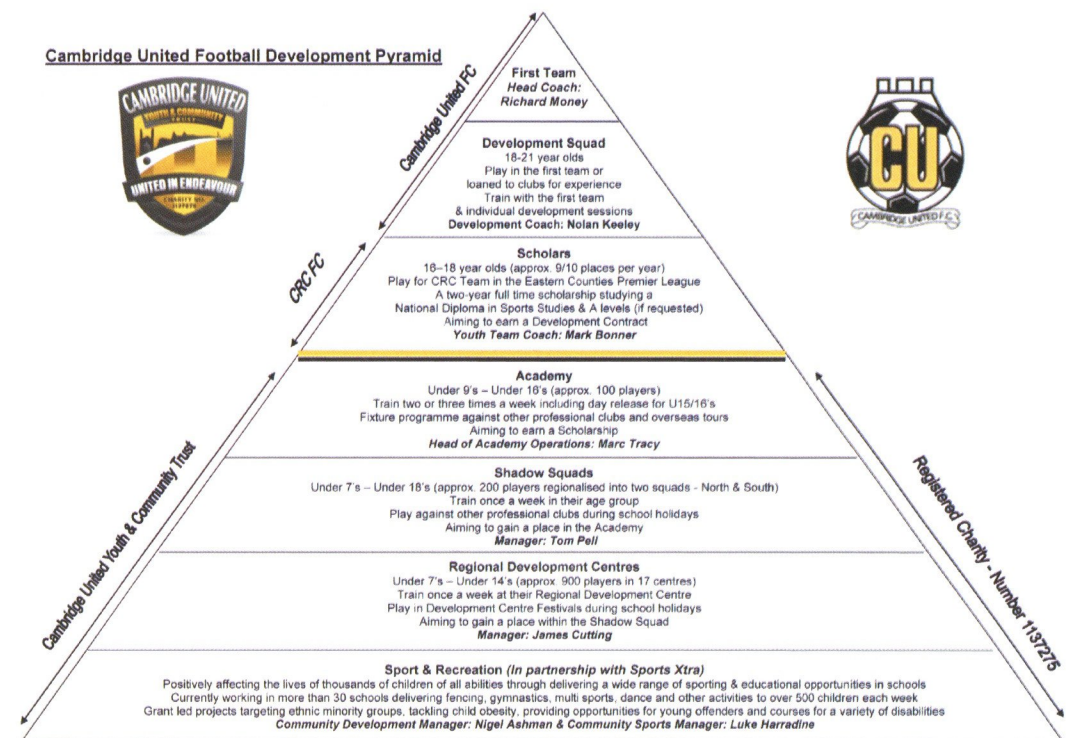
Cambridge United Football Development Pyramid

CAMBRIDGE UNITED
YOUTH & COMMUNITY TRUST
UNITED IN ENDEAVOUR
CHARITY NO. 1137275

CU
CAMBRIDGE UNITED F.C.

Cambridge United FC

CRC FC

Cambridge United Youth & Community Trust

Registered Charity - Number 1137275

First Team
Head Coach:
Richard Money

Development Squad
18-21 year olds
Play in the first team or loaned to clubs for experience
Train with the first team & individual development sessions
Development Coach: Nolan Keeley

Scholars
16–18 year olds (approx. 9/10 places per year)
Play for CRC Team in the Eastern Counties Premier League
A two-year full time scholarship studying a National Diploma in Sports Studies & A levels (if requested)
Aiming to earn a Development Contract
Youth Team Coach: Mark Bonner

Academy
Under 9's – Under 16's (approx. 100 players)
Train two or three times a week including day release for U15/16's
Fixture programme against other professional clubs and overseas tours
Aiming to earn a Scholarship
Head of Academy Operations: Marc Tracy

Shadow Squads
Under 7's – Under 18's (approx. 200 players regionalised into two squads - North & South)
Train once a week in their age group
Play against other professional clubs during school holidays
Aiming to gain a place in the Academy
Manager: Tom Pell

Regional Development Centres
Under 7's – Under 14's (approx. 900 players in 17 centres)
Train once a week at their Regional Development Centre
Play in Development Centre Festivals during school holidays
Aiming to gain a place within the Shadow Squad
Manager: James Cutting

Sport & Recreation (In partnership with Sports Xtra)
Positively affecting the lives of thousands of children of all abilities through delivering a wide range of sporting & educational opportunities in schools
Currently working in more than 30 schools delivering fencing, gymnastics, multi sports, dance and other activities to over 500 children each week
Grant led projects targeting ethnic minority groups, tackling child obesity, providing opportunities for young offenders and courses for a variety of disabilities
Community Development Manager: Nigel Ashman & Community Sports Manager: Luke Harradine